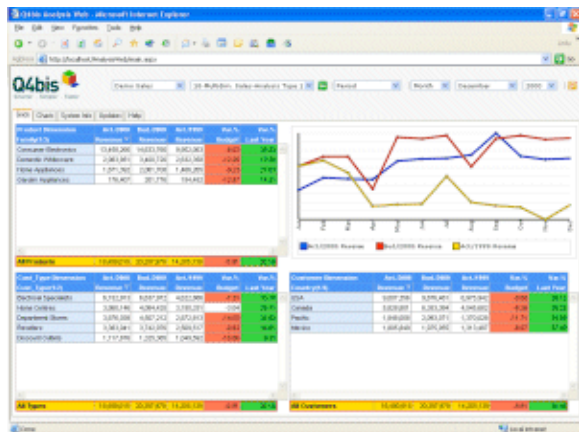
Q4bis Analysis Web - Microsoft Internet Explorer

File Edit View Favorites Tools Help

Address http://localhost/AnalysisWeb/main.aspx

Q4bis

Demo Sales | 10 Multidim. Sales Analysis Type 1 | Period | Month | December | 2000

Grid | Charts | System Info | Updates | Help

| Product Dimension | Act.2000 | Bud.2000 | Act.1999 | Var.% | Var.% |
|---|---|---|---|---|---|
| Family (1) | Revenue | Revenue | Revenue | Budget | Last Year |
| Consumer Electronics | 10,488,200 | 10,833,700 | 9,053,303 | -3.23 | 15.85 |
| Domestic Whiteware | 2,083,851 | 3,400,720 | 2,033,380 | -8.30 | 13.38 |
| Home Appliances | 1,371,702 | 2,301,700 | 1,488,255 | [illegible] | 21.89 |
| Garden Appliances | 176,407 | 201,770 | 184,453 | -12.87 | 14.21 |
| All Products | 15,800,210 | 20,287,870 | 14,205,159 | -5.01 | 20.14 |

Act.2000 Revenue | Bud.2000 Revenue | Act.1999 Revenue

| Cust_Type Dimension | Act.2000 | Bud.2000 | Act.1999 | Var.% | Var.% |
|---|---|---|---|---|---|
| Cust_Type (1) | Revenue | Revenue | Revenue | Budget | Last Year |
| Electrical Specialists | 9,153,813 | 9,037,872 | 4,033,388 | -7.33 | 15.79 |
| Home Centres | 3,060,140 | 4,084,439 | 3,283,287 | -3.04 | 20.05 |
| Department Stores | 3,078,308 | 4,007,212 | 2,073,813 | -14.03 | 16.43 |
| Retailers | 3,363,341 | 3,742,078 | 2,509,557 | -0.83 | 15.30 |
| Discount Outlets | 1,217,078 | 1,205,308 | 1,049,562 | -10.80 | 8.01 |
| All Types | 15,800,210 | 20,287,870 | 14,205,159 | -5.01 | 20.14 |

| Customer Dimension | Act.2000 | Bud.2000 | Act.1999 | Var.% | Var.% |
|---|---|---|---|---|---|
| Country (1) | Revenue | Revenue | Revenue | Budget | Last Year |
| USA | 9,897,708 | 9,979,481 | 9,053,842 | -0.92 | 20.12 |
| Canada | 3,828,881 | 5,263,364 | 4,348,852 | -8.38 | 20.33 |
| Pacific | 1,848,838 | 2,063,671 | 1,373,828 | -14.35 | 34.58 |
| Mexico | 1,805,848 | 1,370,365 | 1,315,687 | -8.67 | 37.46 |
| All Customers | 15,800,210 | 20,287,870 | 14,205,159 | -5.01 | 20.14 |

Done | Local intranet